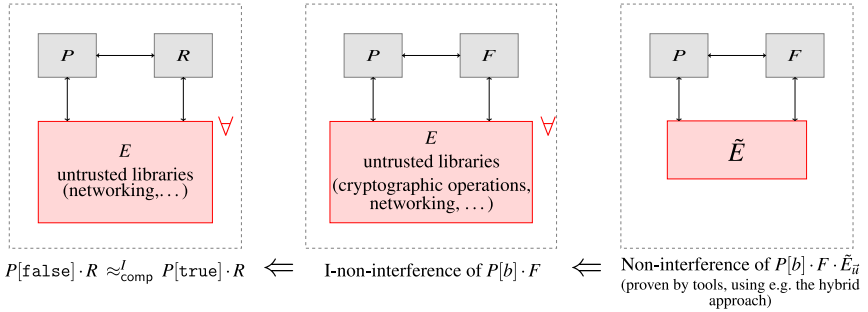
$P$ $R$

$E$
untrusted libraries
(networking,...)

$\forall$

$P$ $F$

$E$
untrusted libraries
(cryptographic operations, networking, ...)

$\forall$

$P$ $F$

$\tilde{E}$

$P[\texttt{false}] \cdot R \approx^{J}_{\mathsf{comp}} P[\texttt{true}] \cdot R$ $\Leftarrow$ I-non-interference of $P[b] \cdot F$ $\Leftarrow$ Non-interference of $P[b] \cdot F \cdot \tilde{E}_{\vec{u}}$

(proven by tools, using e.g. the hybrid approach)